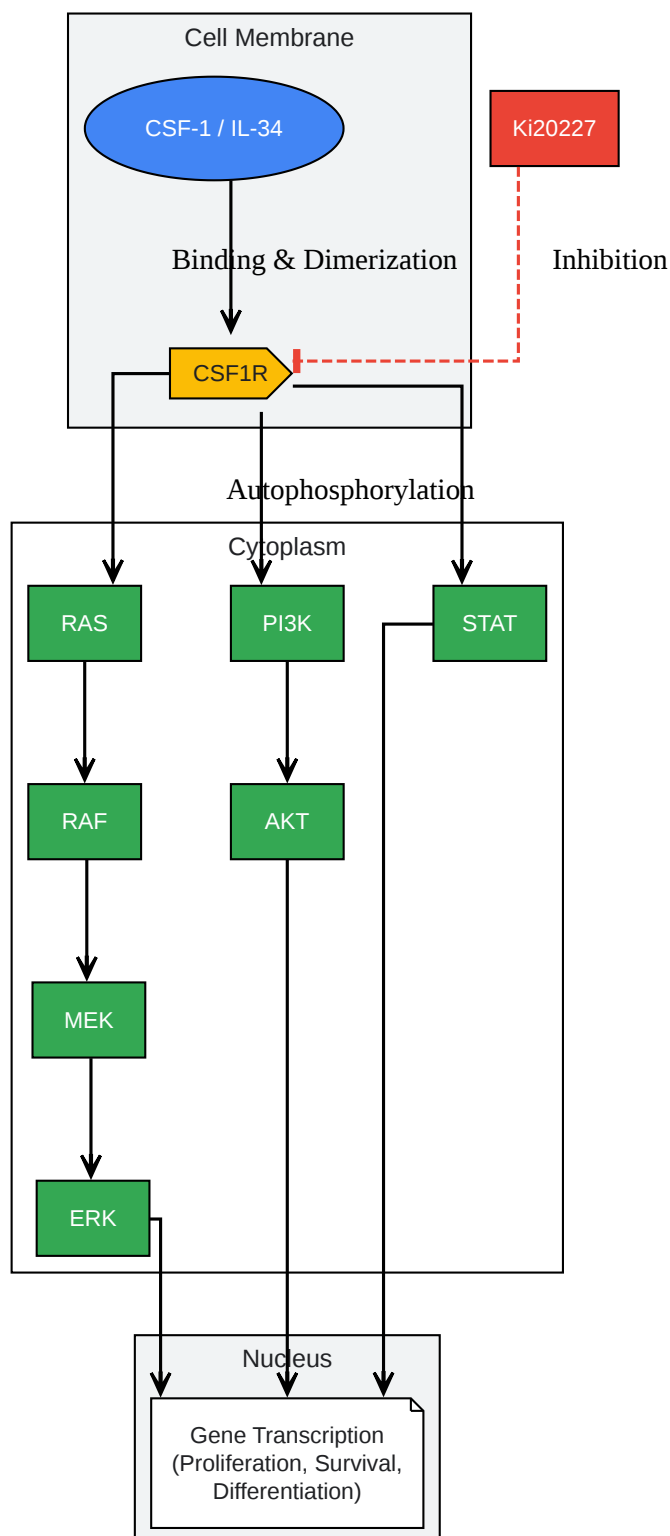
Cell Membrane

CSF-1 / IL-34

Ki20227

Binding & Dimerization

Inhibition

CSF1R

Autophosphorylation

Cytoplasm

RAS

PI3K

STAT

RAF

AKT

MEK

ERK

Nucleus

Gene Transcription (Proliferation, Survival, Differentiation)